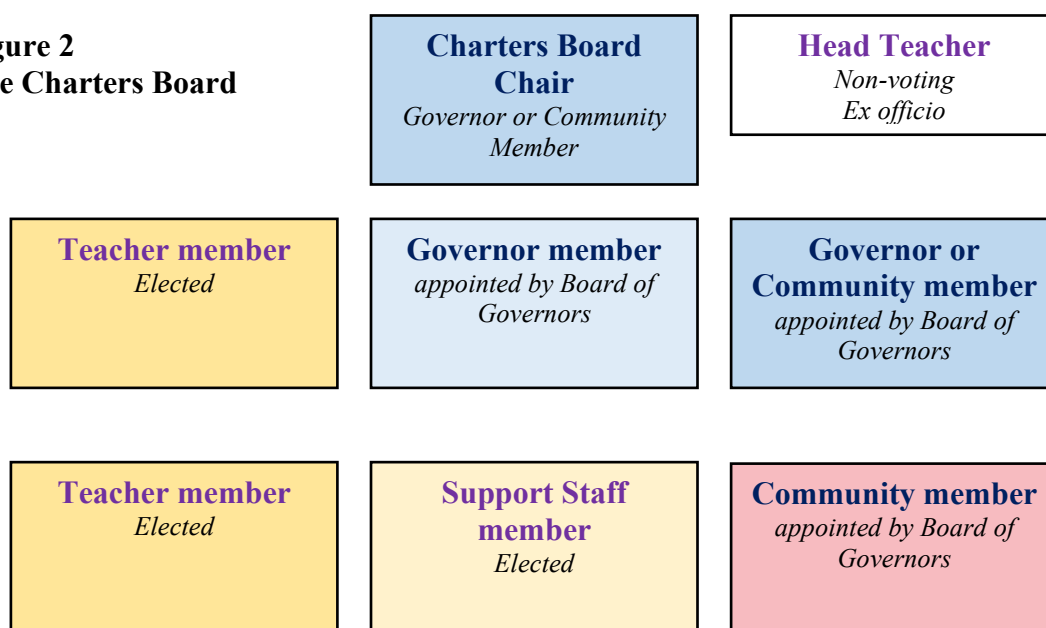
gure 2
e Charters Board

Charters Board Chair
Governor or Community Member

Head Teacher
Non-voting
Ex officio

Teacher member
Elected

Governor member
appointed by Board of Governors

Governor or Community member
appointed by Board of Governors

Teacher member
Elected

Support Staff member
Elected

Community member
appointed by Board of Governors